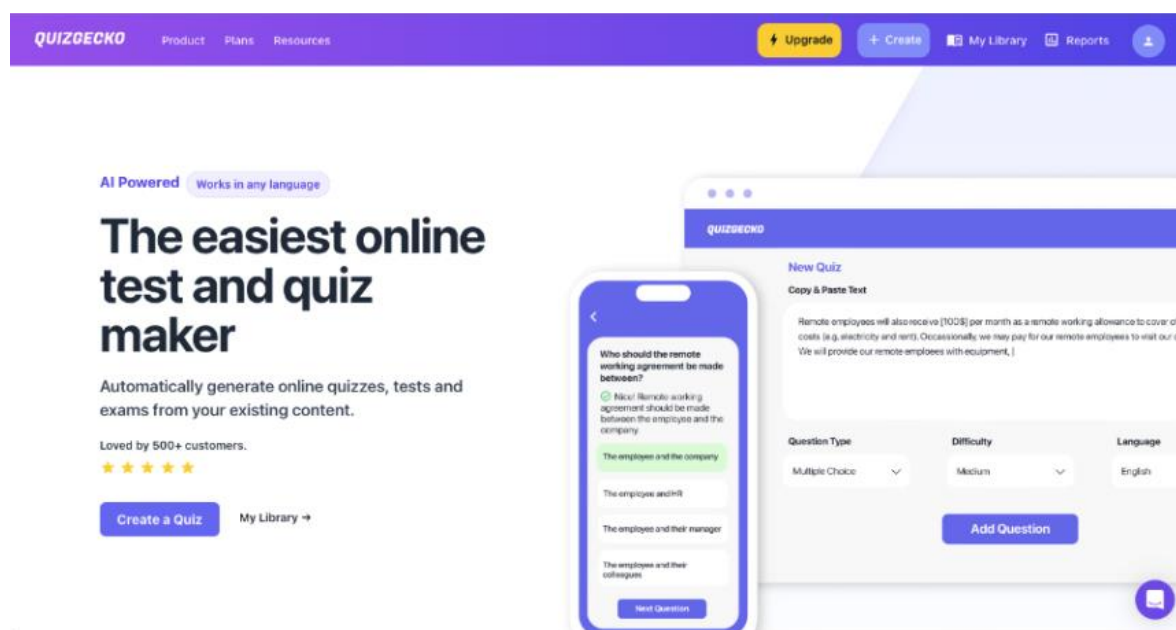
QUIZGECKO Product Plans Resources

⚡ Upgrade + Create My Library Reports

AI Powered Works in any language

The easiest online test and quiz maker

Automatically generate online quizzes, tests and exams from your existing content.

Loved by 500+ customers.

★ ★ ★ ★ ★

Create a Quiz My Library →

Who should the remote working agreement be made between?

Nice! Remote working agreement should be made between the employee and the company

The employee and the company

The employee and HR

The employee and their manager

The employee and their colleagues

Next Question

QUIZGECKO

New Quiz

Copy & Paste Text

Remote employees will also receive [100$] per month as a remote working allowance to cover o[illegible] costs (e.g. electricity and rent). Occassionally, we may pay for our remote employees to visit our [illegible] We will provide our remote emploees with equipment, |

Question Type

Multiple Choice

Difficulty

Medium

Language

English

Add Question